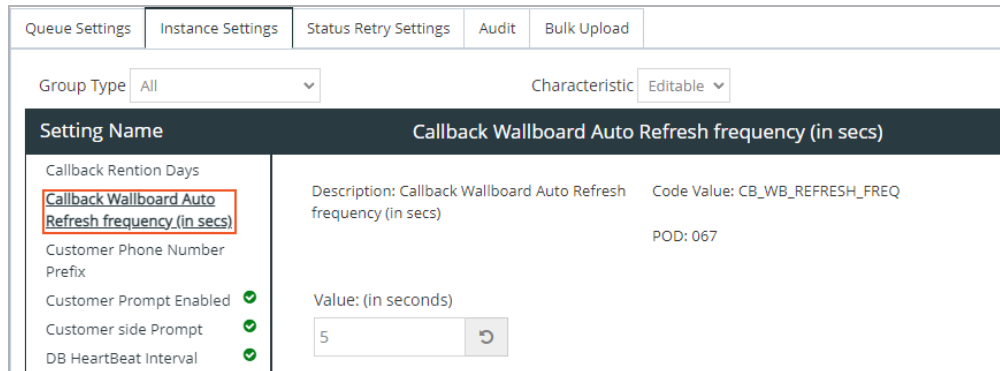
Queue Settings | Instance Settings | Status Retry Settings | Audit | Bulk Upload

Group Type All

Characteristic Editable

Setting Name

Callback Wallboard Auto Refresh frequency (in secs)

Callback Rention Days
Callback Wallboard Auto Refresh frequency (in secs)
Customer Phone Number Prefix
Customer Prompt Enabled
Customer side Prompt
DB HeartBeat Interval

Description: Callback Wallboard Auto Refresh frequency (in secs)

Code Value: CB_WB_REFRESH_FREQ

POD: 067

Value: (in seconds)

5